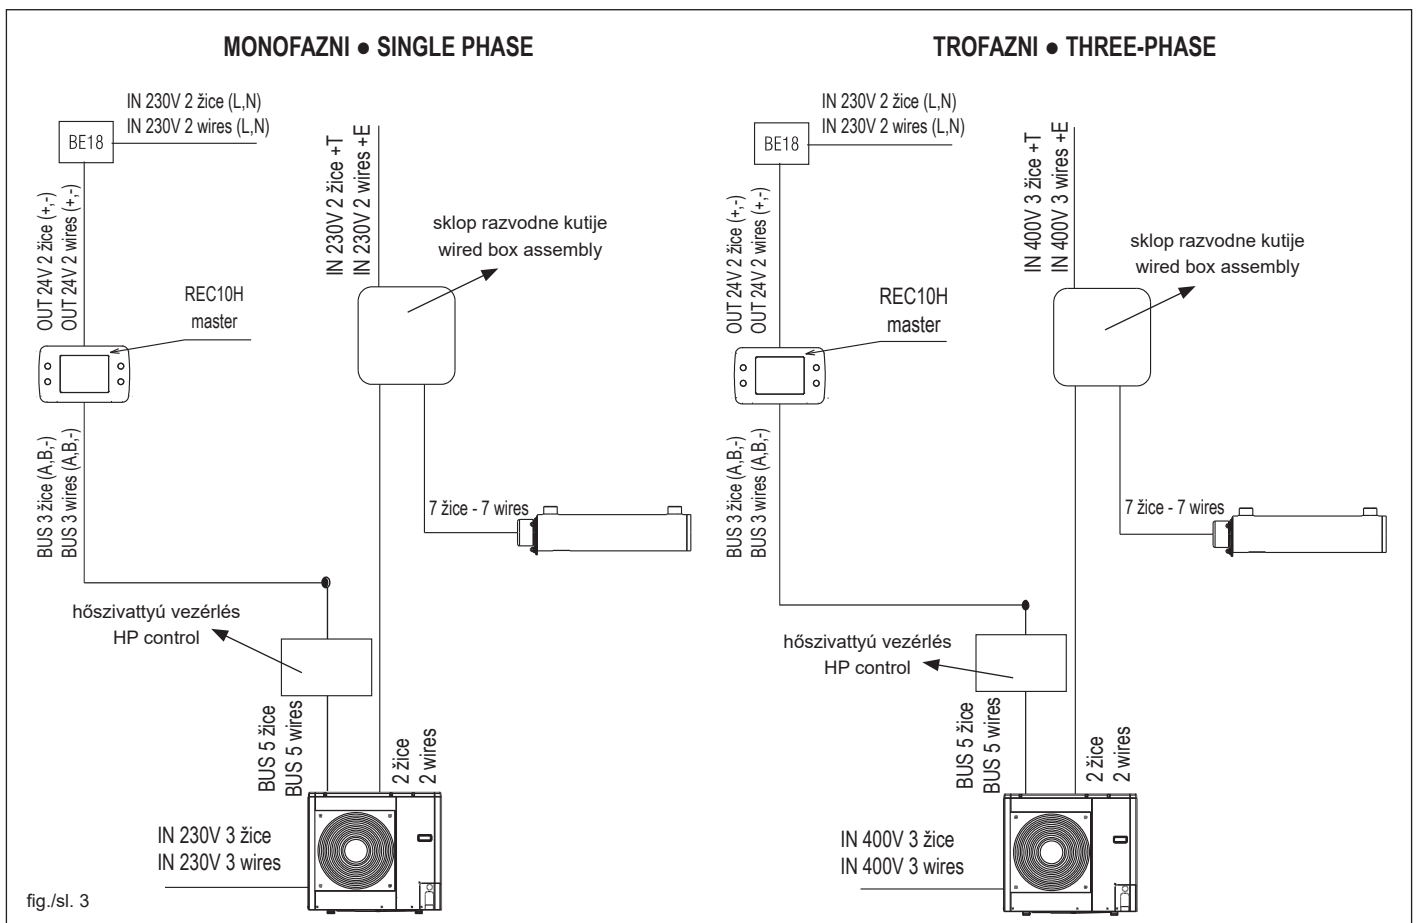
MONOFAZNI ● SINGLE PHASE

IN 230V 2 žice (L,N)
IN 230V 2 wires (L,N)

BE18

OUT 24V 2 žice (+,-)
OUT 24V 2 wires (+,-)

IN 230V 2 žice +T
IN 230V 2 wires +E

sklop razvodne kutije
wired box assembly

REC10H
master

BUS 3 žice (A,B,-)
BUS 3 wires (A,B,-)

7 žice - 7 wires

hőszivattyú vezérlés
HP control

BUS 5 žice
BUS 5 wires

2 žice
2 wires

IN 230V 3 žice
IN 230V 3 wires

fig./sl. 3

TROFAZNI ● THREE-PHASE

IN 230V 2 žice (L,N)
IN 230V 2 wires (L,N)

BE18

OUT 24V 2 žice (+,-)
OUT 24V 2 wires (+,-)

IN 400V 3 žice +T
IN 400V 3 wires +E

sklop razvodne kutije
wired box assembly

REC10H
master

BUS 3 žice (A,B,-)
BUS 3 wires (A,B,-)

7 žice - 7 wires

hőszivattyú vezérlés
HP control

BUS 5 žice
BUS 5 wires

2 žice
2 wires

IN 400V 3 žice
IN 400V 3 wires